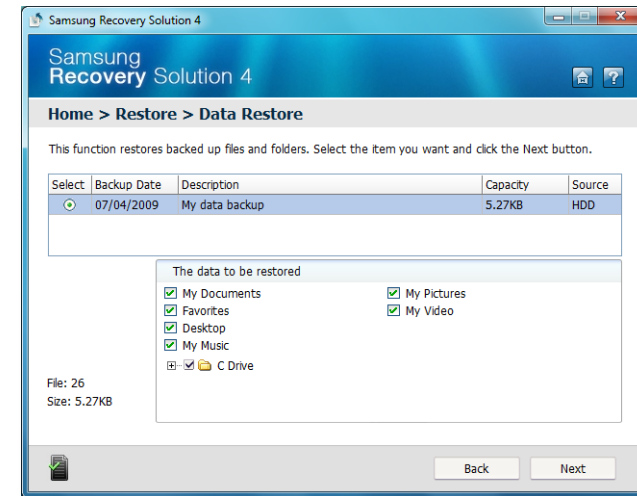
Samsung Recovery Solution 4

Samsung
Recovery Solution 4

Home > Restore > Data Restore

This function restores backed up files and folders. Select the item you want and click the Next button.

| Select | Backup Date | Description | Capacity | Source |
|---|---|---|---|---|
| ⊙ | 07/04/2009 | My data backup | 5.27KB | HDD |

The data to be restored

My Documents
Favorites
Desktop
My Music
C Drive

My Pictures
My Video

File: 26
Size: 5.27KB

Back
Next